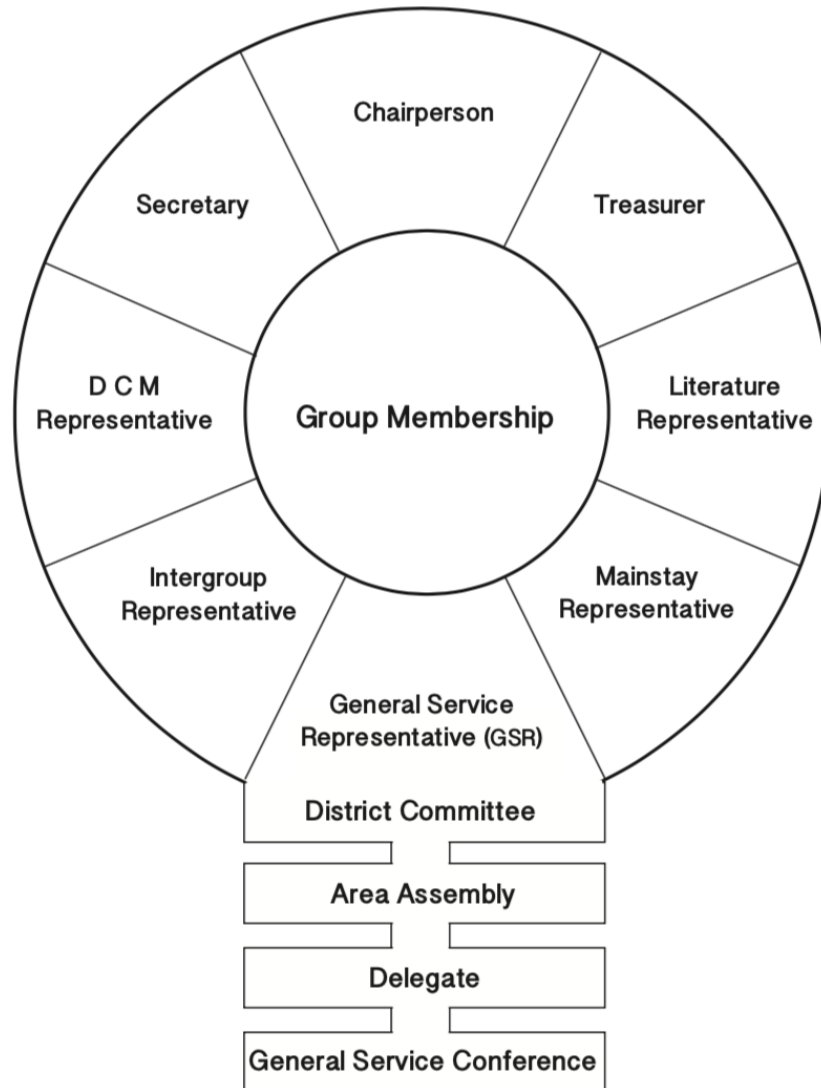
Chairperson

Secretary

Treasurer

D C M Representative

Group Membership

Literature Representative

Intergroup Representative

Mainstay Representative

General Service Representative (GSR)

District Committee

Area Assembly

Delegate

General Service Conference